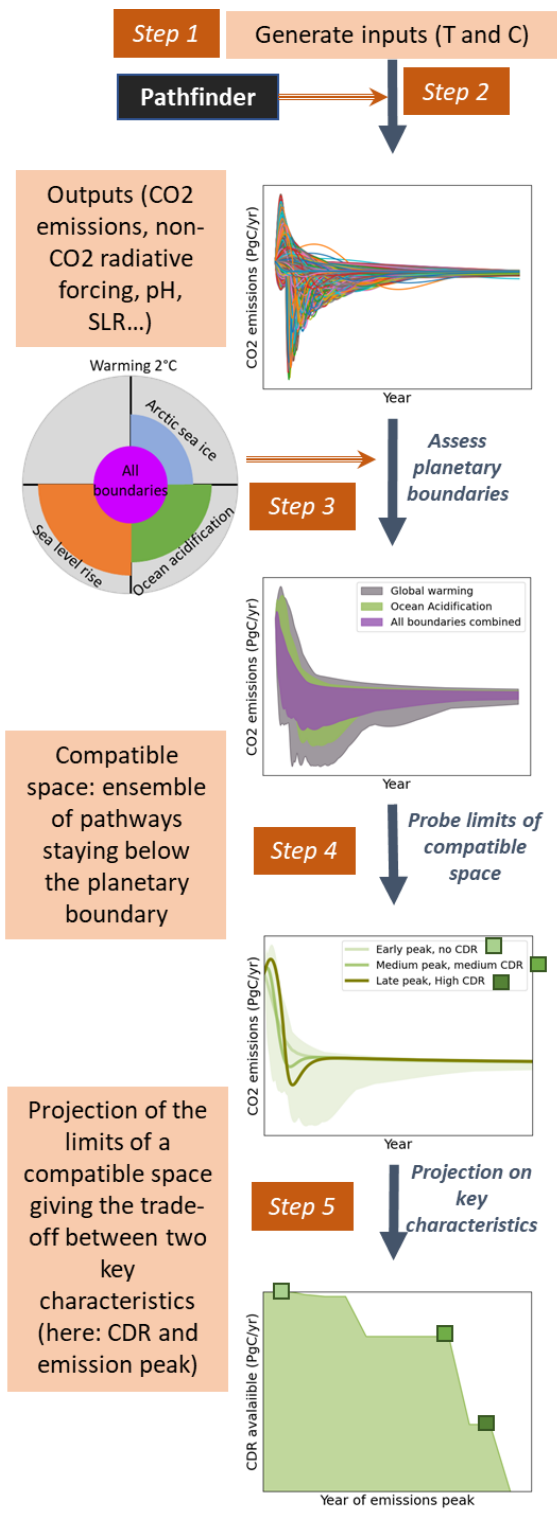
Step 1

Generate inputs (T and C)

Pathfinder

Step 2

Outputs (CO2 emissions, non-CO2 radiative forcing, pH, SLR…)

CO2 emissions (PgC/yr)

Year

Warming 2°C

Arctic sea ice

All boundaries

Sea level rise

Ocean acidification

Assess planetary boundaries

Step 3

CO2 emissions (PgC/yr)

Global warming

Ocean Acidification

All boundaries combined

Year

Compatible space: ensemble of pathways staying below the planetary boundary

Probe limits of compatible space

Step 4

CO2 emissions (PgC/yr)

Early peak, no CDR

Medium peak, medium CDR

Late peak, High CDR

Year

Projection of the limits of a compatible space giving the trade-off between two key characteristics (here: CDR and emission peak)

Projection on key characteristics

Step 5

CDR avalaible (PgC/yr)

Year of emissions peak